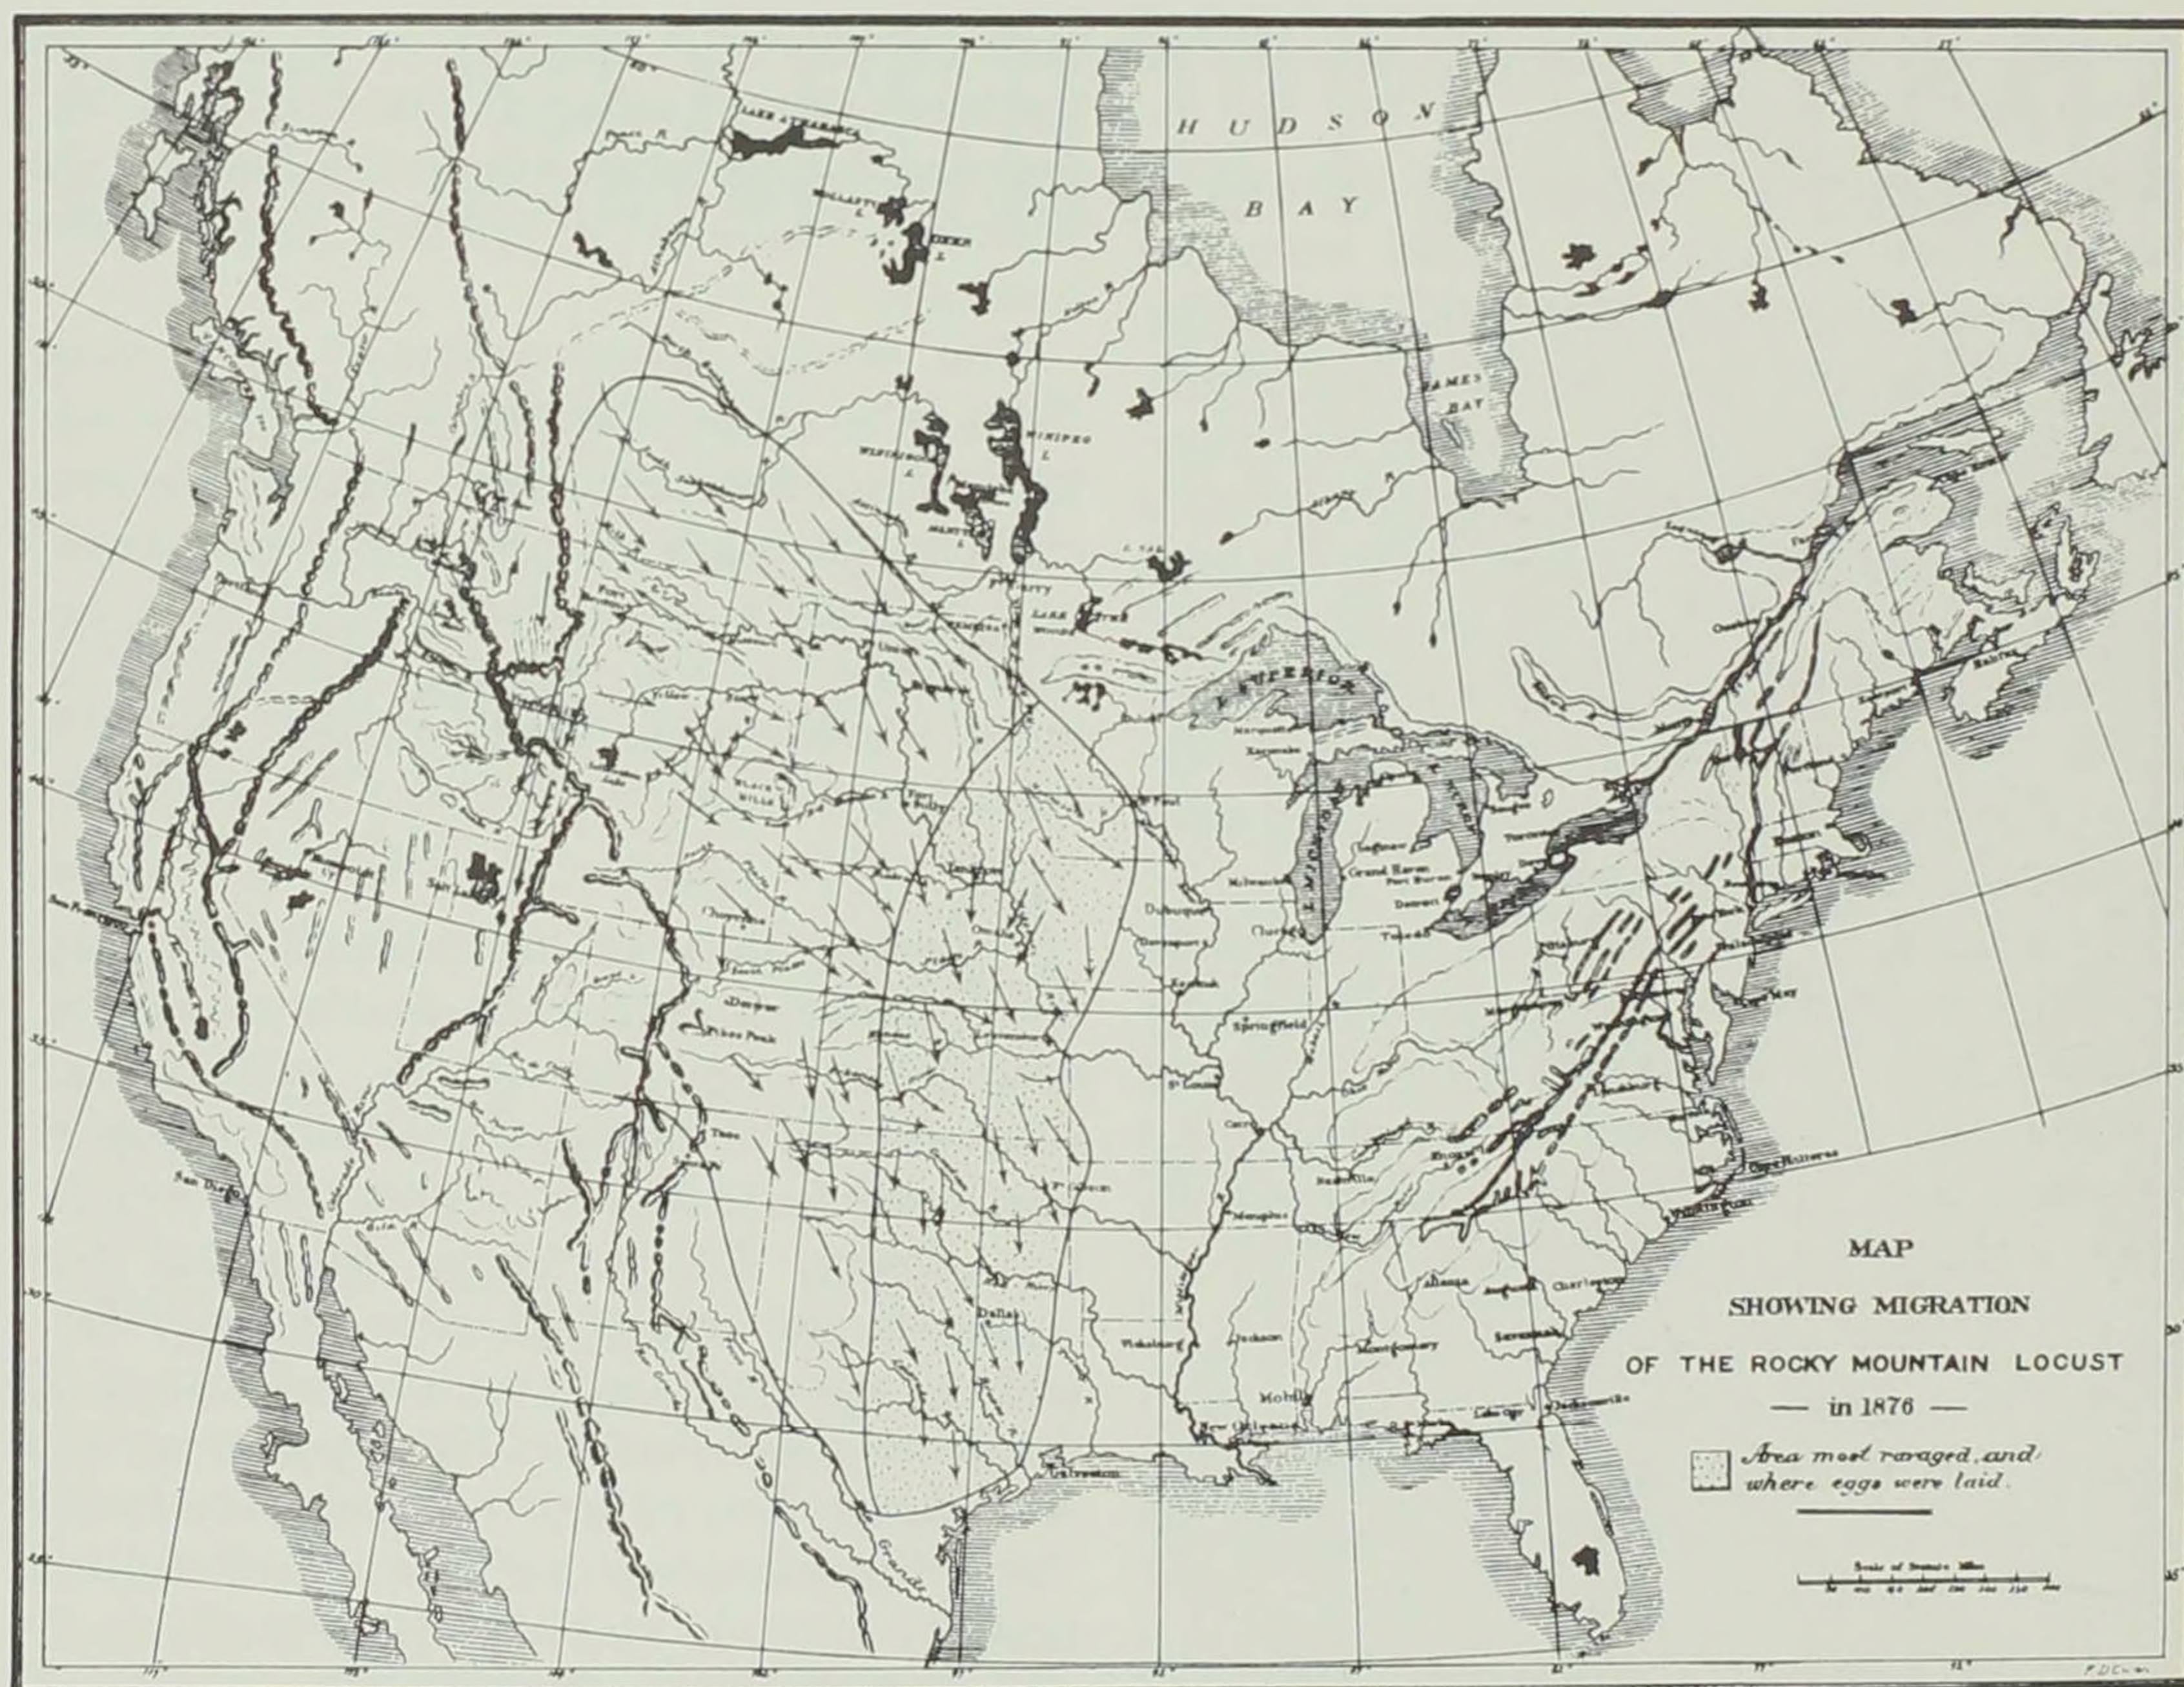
HUDSON

BAY

JAMES BAY

LAKE ATHABASCA

WINNIPEG

SUPERIOR

MICHIGAN

Black Hills

Salt Lake

San Francisco

San Diego

Denver

Pikes Peak

Dubuque

Davenport

Keokuk

Springfield

St. Louis

Cairo

Chicago

Milwaukee

Grand Haven

Port Huron

Detroit

Toledo

Toronto

Marquette

Escanaba

Saginaw

Memphis

Nashville

Knoxville

Vicksburg

Jackson

Montgomery

Atlanta

Augusta

Charleston

Savannah

Mobile

New Orleans

Dallas

Galveston

Cape May

Cape Hatteras

Wilmington

Lake City

Jacksonville

Halifax

Grande

MAP

SHOWING MIGRATION

OF THE ROCKY MOUNTAIN LOCUST

— in 1876 —

Area most ravaged, and where eggs were laid.

Scale of Statute Miles

F.D.C.